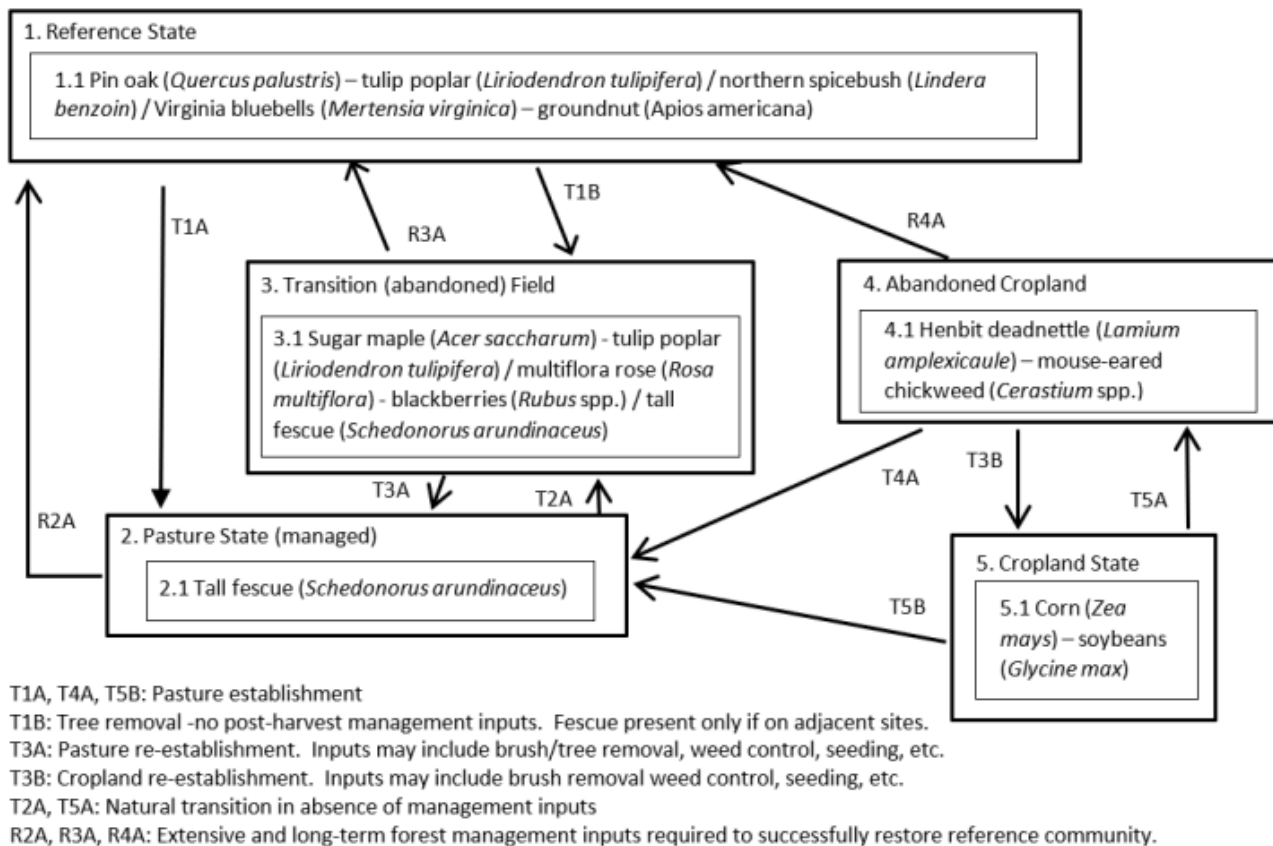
1. Reference State

1.1 Pin oak (*Quercus palustris*) – tulip poplar (*Liriodendron tulipifera*) / northern spicebush (*Lindera benzoin*) / Virginia bluebells (*Mertensia virginica*) – groundnut (Apios americana)

T1A

R3A

T1B

R4A

R2A

3. Transition (abandoned) Field

3.1 Sugar maple (*Acer saccharum*) - tulip poplar (*Liriodendron tulipifera*) / multiflora rose (*Rosa multiflora*) - blackberries (*Rubus* spp.) / tall fescue (*Schedonorus arundinaceus*)

4. Abandoned Cropland

4.1 Henbit deadnettle (*Lamium amplexicaule*) – mouse-eared chickweed (*Cerastium* spp.)

T3A

T2A

T4A

T3B

T5A

2. Pasture State (managed)

2.1 Tall fescue (*Schedonorus arundinaceus*)

T5B

5. Cropland State

5.1 Corn (*Zea mays*) – soybeans (*Glycine max*)

T1A, T4A, T5B: Pasture establishment
T1B: Tree removal -no post-harvest management inputs. Fescue present only if on adjacent sites.
T3A: Pasture re-establishment. Inputs may include brush/tree removal, weed control, seeding, etc.
T3B: Cropland re-establishment. Inputs may include brush removal weed control, seeding, etc.
T2A, T5A: Natural transition in absence of management inputs
R2A, R3A, R4A: Extensive and long-term forest management inputs required to successfully restore reference community.